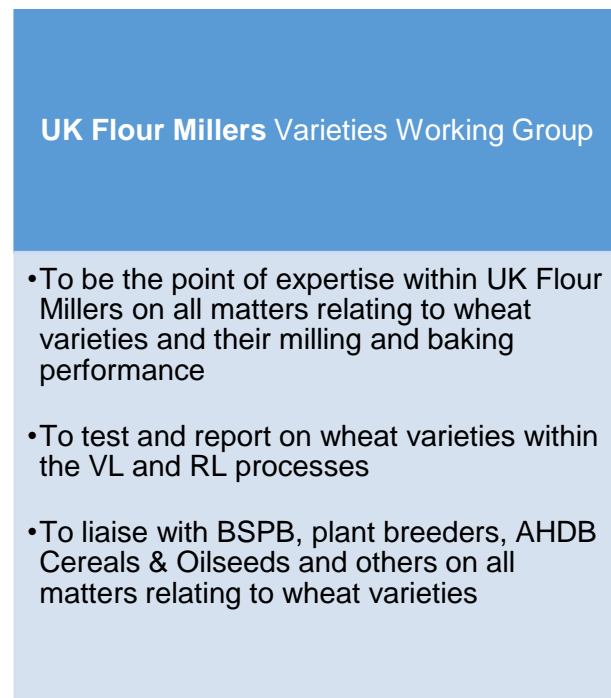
**UK Flour Millers** Varieties Working Group

•To be the point of expertise within UK Flour Millers on all matters relating to wheat varieties and their milling and baking performance

•To test and report on wheat varieties within the VL and RL processes

•To liaise with BSPB, plant breeders, AHDB Cereals & Oilseeds and others on all matters relating to wheat varieties